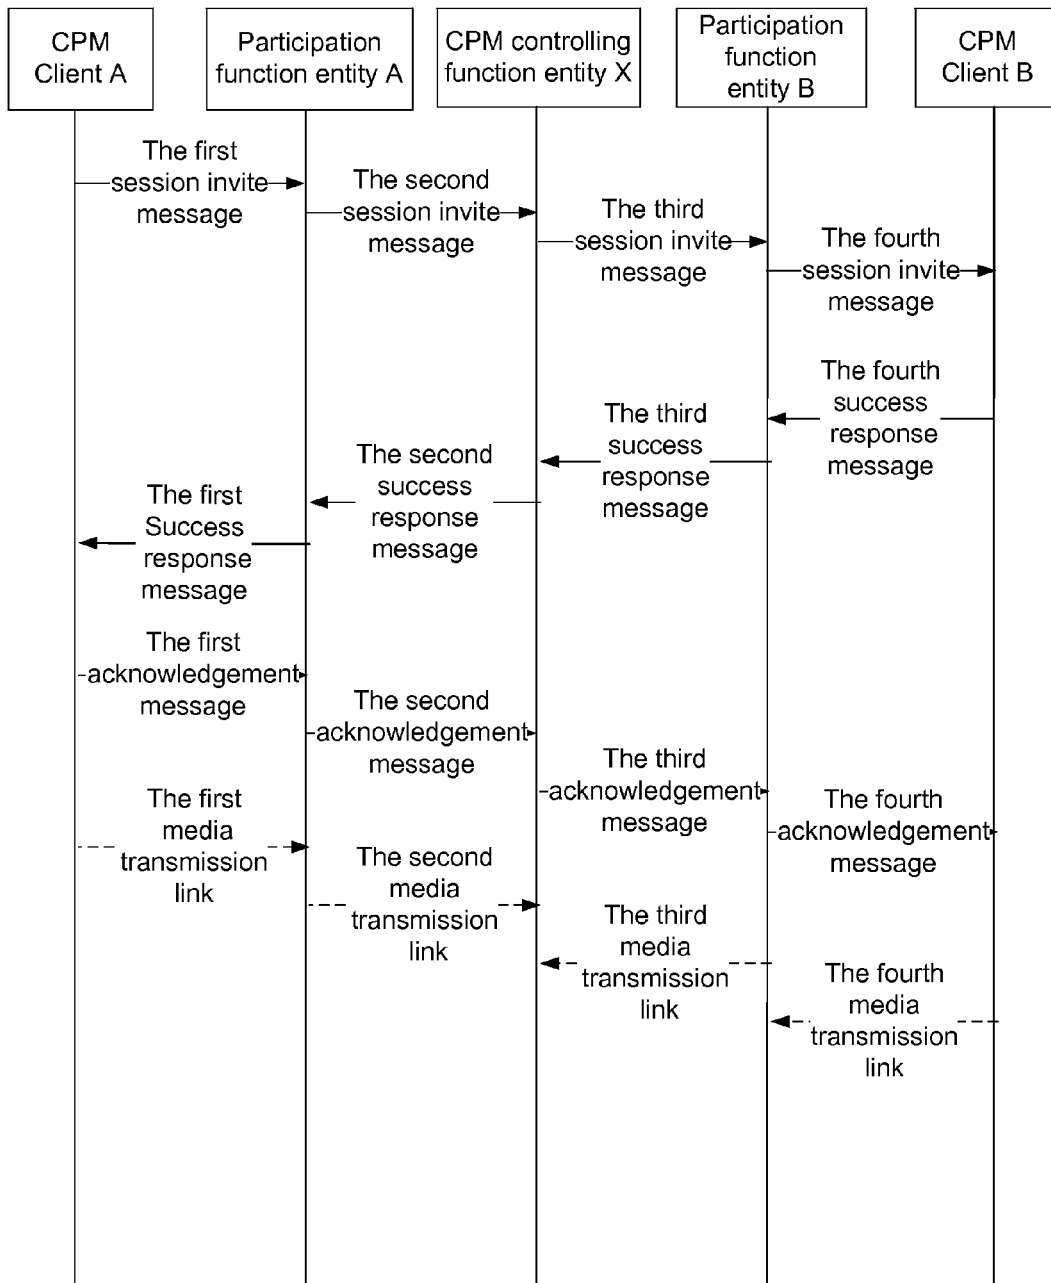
CPM Client A

Participation function entity A

CPM controlling function entity X

Participation function entity B

CPM Client B

The first session invite message

The second session invite message

The third session invite message

The fourth session invite message

The fourth success response message

The third success response message

The second success response message

The first Success response message

The first acknowledgement message

The second acknowledgement message

The third acknowledgement message

The fourth acknowledgement message

The first media transmission link

The second media transmission link

The third media transmission link

The fourth media transmission link